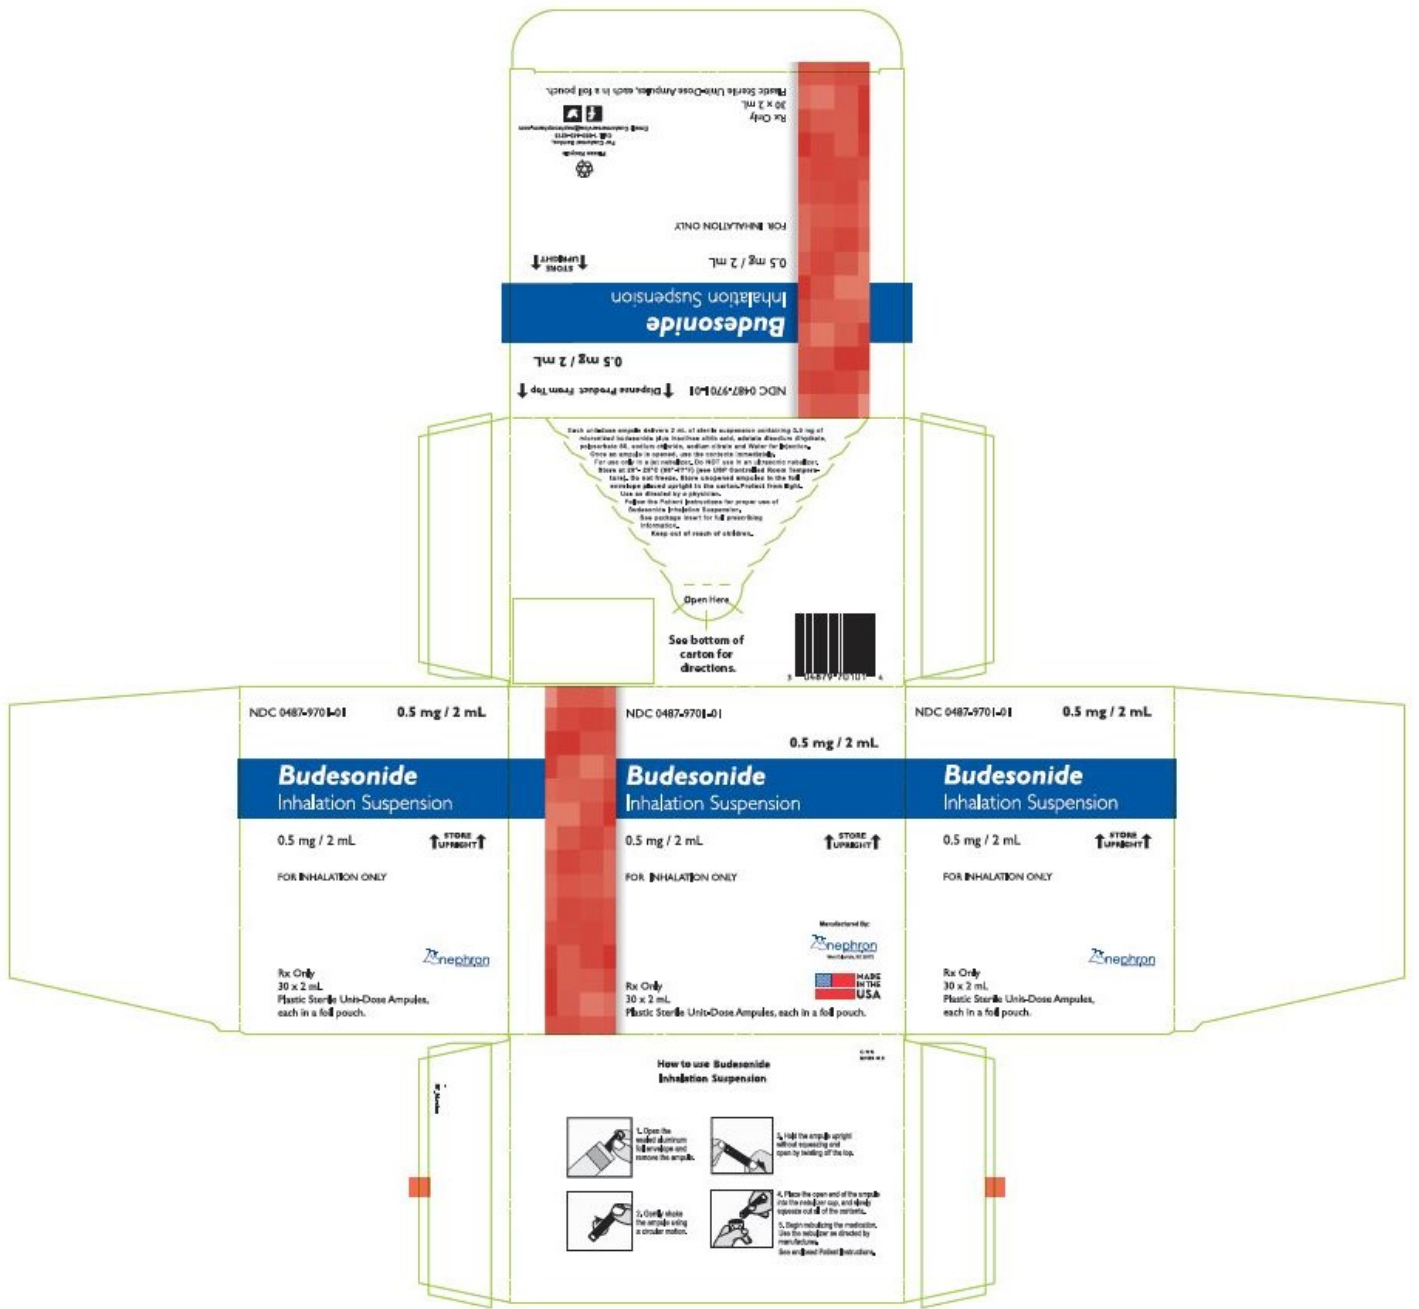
Plastic Sterile Unit-Dose Ampules, each in a foil pouch.
30 x 2 mL
Rx Only

Please Recycle
For Customer Service,
Call: 1-800-443-4313
Email: CustomerService@nephronpharm.com

FOR INHALATION ONLY

0.5 mg / 2 mL

STORE UPRIGHT

Budesonide
Inhalation Suspension

0.5 mg / 2 mL

NDC 0487-9701-01 Dispense Product From Top

Each unit-dose ampule delivers 2 mL of sterile suspension containing 0.5 mg of micronized budesonide plus inactives citric acid, edetate disodium dihydrate, polysorbate 80, sodium chloride, sodium citrate and Water for Injection. Once an ampule is opened, use the contents immediately. For use only in a jet nebulizer. Do NOT use in an ultrasonic nebulizer. Store at 20°- 25°C (68°-77°F) [see USP Controlled Room Temperature]. Do not freeze. Store unopened ampules in the foil envelope placed upright in the carton. Protect from light. Use as directed by a physician. Follow the Patient Instructions for proper use of Budesonide Inhalation Suspension. See package insert for full prescribing information. Keep out of reach of children.

Open Here

See bottom of carton for directions.

3 04879 70101 4

NDC 0487-9701-01 0.5 mg / 2 mL
Budesonide
Inhalation Suspension
0.5 mg / 2 mL STORE UPRIGHT
FOR INHALATION ONLY
nephron
Rx Only
30 x 2 mL
Plastic Sterile Unit-Dose Ampules, each in a foil pouch.

NDC 0487-9701-01
0.5 mg / 2 mL
Budesonide
Inhalation Suspension
0.5 mg / 2 mL STORE UPRIGHT
FOR INHALATION ONLY
Manufactured By:
nephron
West Columbia, SC 29172
MADE IN THE USA
Rx Only
30 x 2 mL
Plastic Sterile Unit-Dose Ampules, each in a foil pouch.

NDC 0487-9701-01 0.5 mg / 2 mL
Budesonide
Inhalation Suspension
0.5 mg / 2 mL STORE UPRIGHT
FOR INHALATION ONLY
nephron
Rx Only
30 x 2 mL
Plastic Sterile Unit-Dose Ampules, each in a foil pouch.

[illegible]

How to use Budesonide Inhalation Suspension

1. Open the sealed aluminum foil envelope and remove the ampule.
2. Gently shake the ampule using a circular motion.
3. Hold the ampule upright without squeezing and open by twisting off the top.
4. Place the open end of the ampule into the nebulizer cup, and slowly squeeze out all of the contents.
5. Begin nebulizing the medication. Use the nebulizer as directed by manufacturer.
See enclosed Patient Instructions.

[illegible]